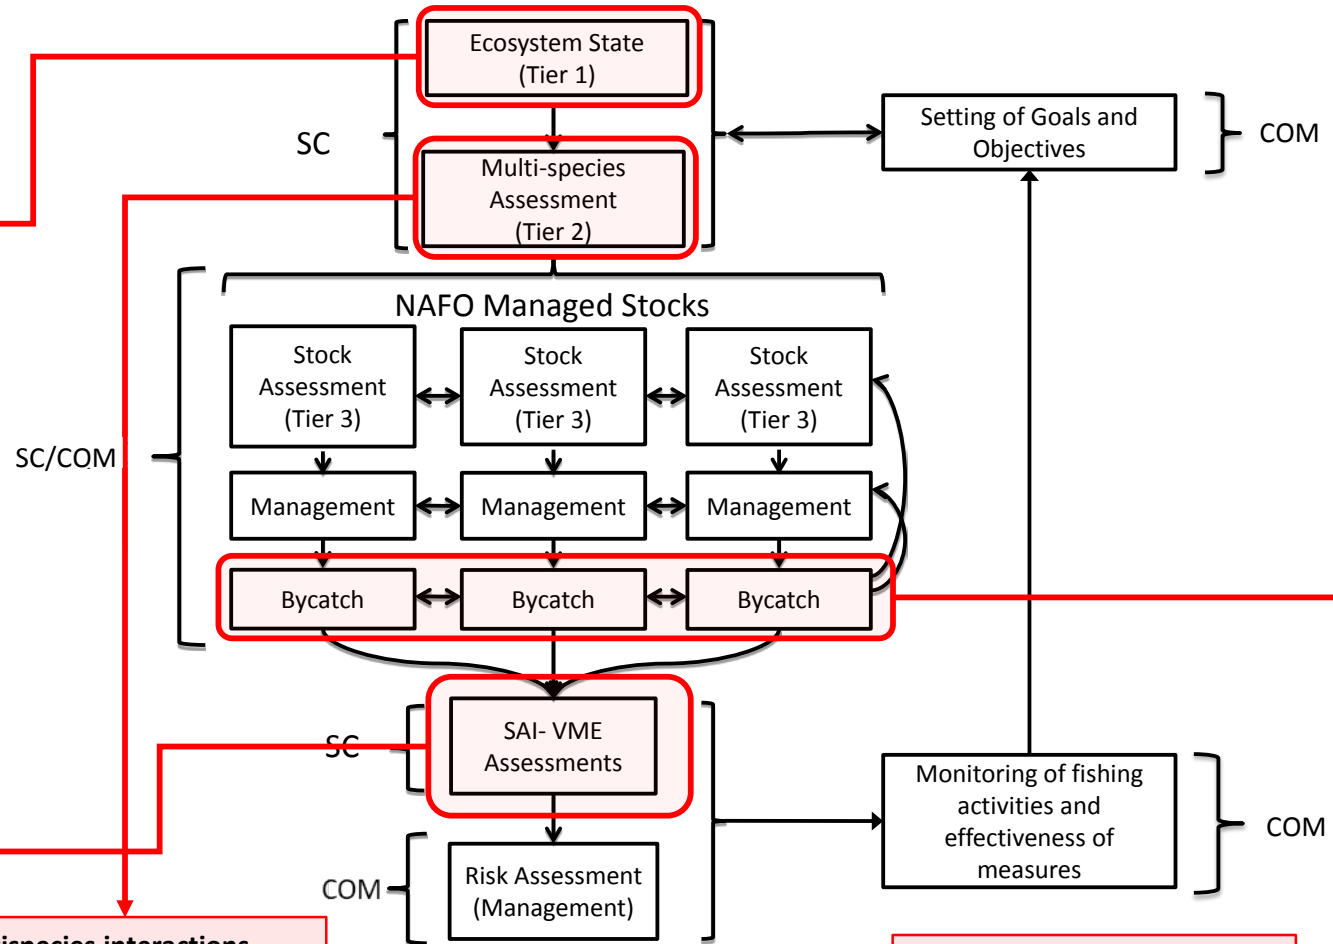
Ecosystem State (Tier 1)

SC

Multi-species Assessment (Tier 2)

Setting of Goals and Objectives

COM

NAFO Managed Stocks

Stock Assessment (Tier 3)

Stock Assessment (Tier 3)

Stock Assessment (Tier 3)

SC/COM

Management

Management

Management

Bycatch

Bycatch

Bycatch

SC

SAI- VME Assessments

Monitoring of fishing activities and effectiveness of measures

COM

COM

Risk Assessment (Management)

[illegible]species interactions